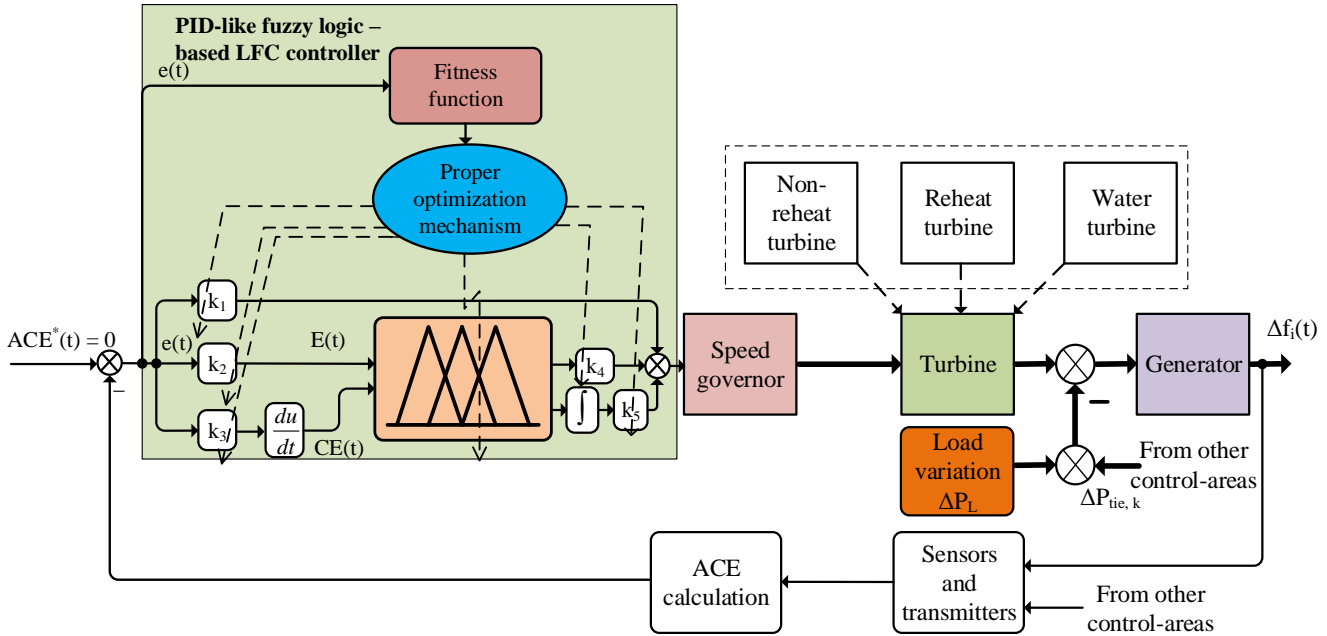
PID-like fuzzy logic – based LFC controller

e(t)

Fitness function

Proper optimization mechanism

Non-reheat turbine

Reheat turbine

Water turbine

$ACE^{*}(t) = 0$

–

e(t)

$k_1$

$k_2$

$k_3$

E(t)

$\frac{du}{dt}$

CE(t)

$k_4$

$\int$

$k_5$

Speed governor

Turbine

–

Generator

$\Delta f_i(t)$

Load variation $\Delta P_L$

From other control-areas

$\Delta P_{tie,\, k}$

ACE calculation

Sensors and transmitters

From other control-areas